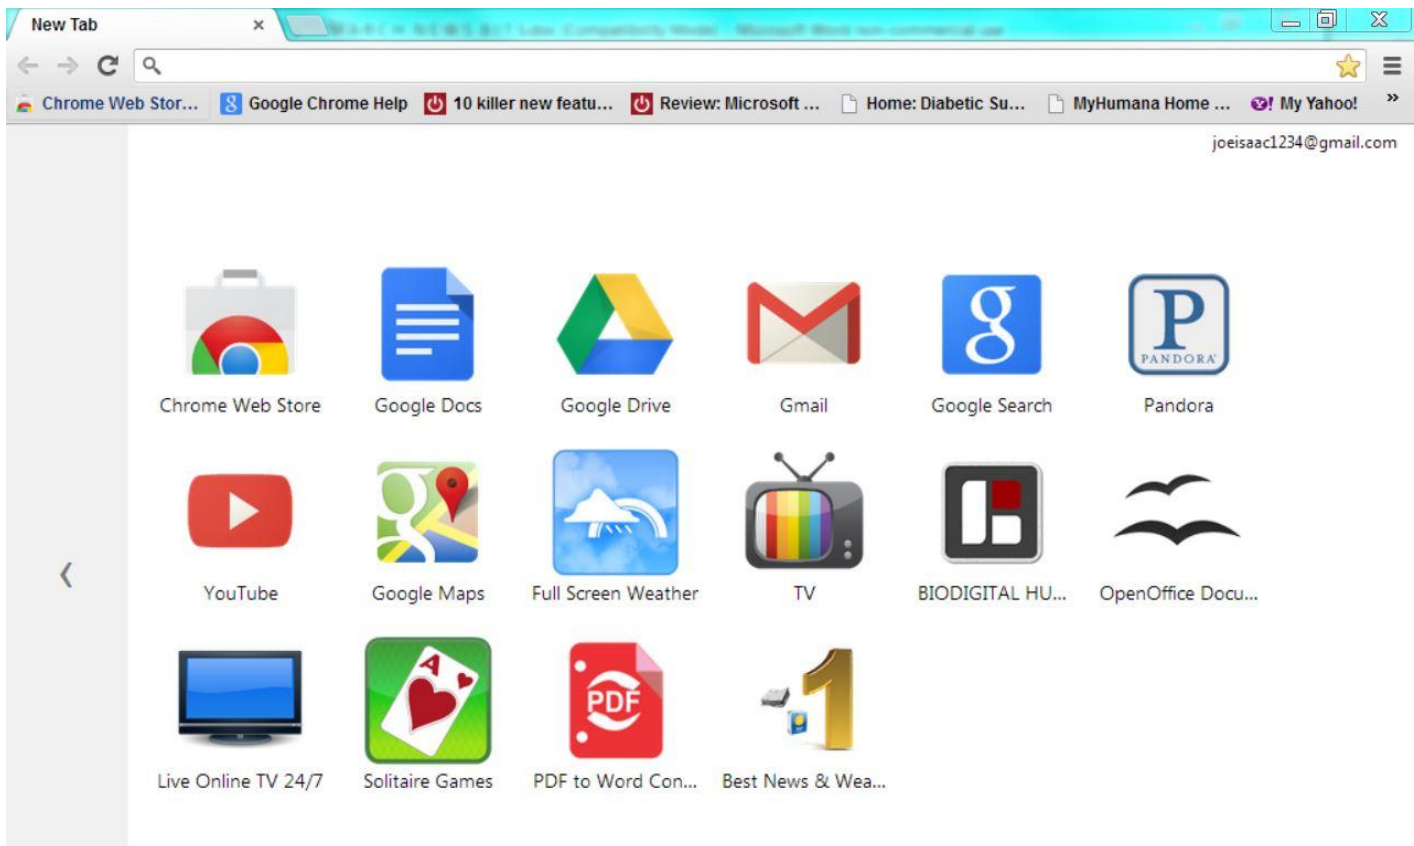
New Tab ×

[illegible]

Chrome Web Stor... Google Chrome Help 10 killer new featu... Review: Microsoft ... Home: Diabetic Su... MyHumana Home ... My Yahoo! »

joeisaac1234@gmail.com

Chrome Web Store
Google Docs
Google Drive
Gmail
Google Search
PANDORA
Pandora

YouTube
Google Maps
Full Screen Weather
TV
BIODIGITAL HU...
OpenOffice Docu...

Live Online TV 24/7
Solitaire Games
PDF
PDF to Word Con...
Best News & Wea...